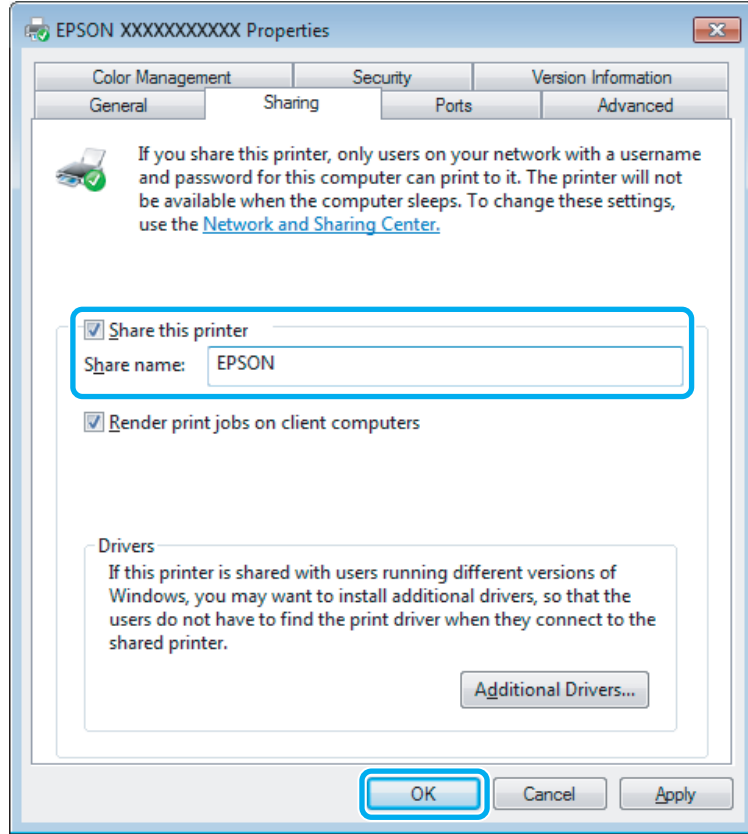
EPSON XXXXXXXXXXX Properties

Color Management
Security
Version Information
General
Sharing
Ports
Advanced

If you share this printer, only users on your network with a username and password for this computer can print to it. The printer will not be available when the computer sleeps. To change these settings, use the Network and Sharing Center.

Share this printer

Share name: EPSON

Render print jobs on client computers

Drivers

If this printer is shared with users running different versions of Windows, you may want to install additional drivers, so that the users do not have to find the print driver when they connect to the shared printer.

Additional Drivers...

OK
Cancel
Apply